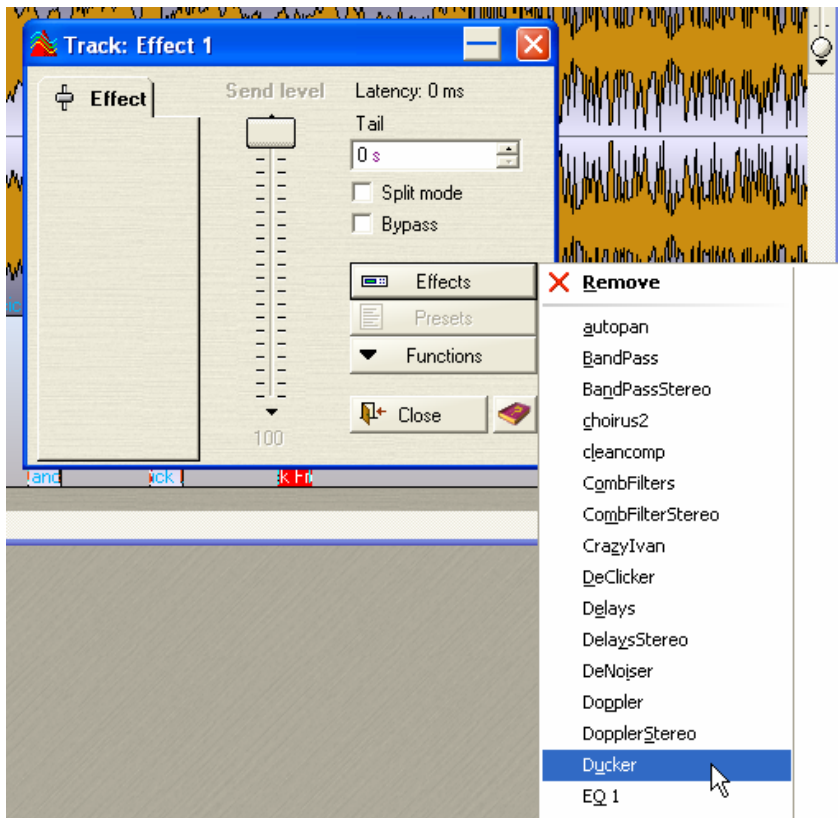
Track: Effect 1

Effect

Send level

100

Latency: 0 ms

Tail

0 s

Split mode

Bypass

Effects

Presets

Functions

Close

Remove

autopan

BandPass

BandPassStereo

choirus2

cleancomp

CombFilters

CombFilterStereo

CrazyIvan

DeClicker

Delays

DelaysStereo

DeNoiser

Doppler

DopplerStereo

Ducker

EQ 1